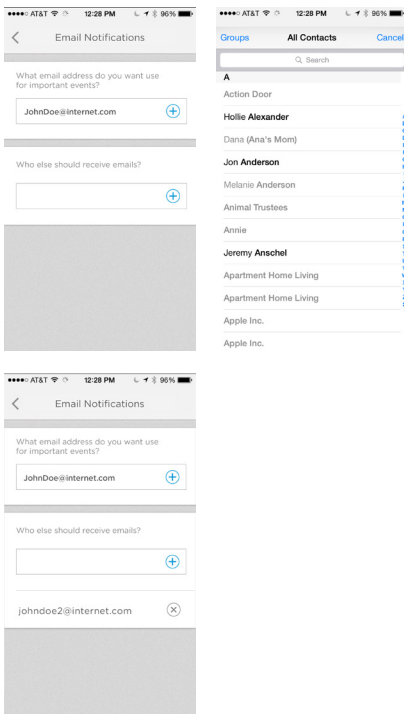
●●●●○ AT&T 12:28 PM 96%

Email Notifications

What email address do you want use for important events?

JohnDoe@internet.com

Who else should receive emails?

●●●●○ AT&T 12:28 PM 96%

Groups All Contacts Cancel

Search

A

Action Door

Hollie Alexander

Dana (Ana's Mom)

Jon Anderson

Melanie Anderson

Animal Trustees

Annie

Jeremy Anschel

Apartment Home Living

Apartment Home Living

Apple Inc.

Apple Inc.

●●●●○ AT&T 12:28 PM 96%

Email Notifications

What email address do you want use for important events?

JohnDoe@internet.com

Who else should receive emails?

johndoe2@internet.com